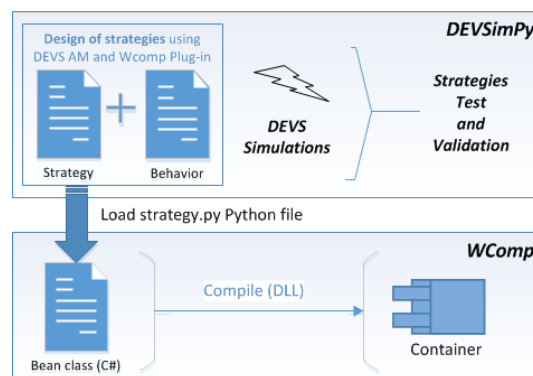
DEVSimPy

Design of strategies using DEVS AM and Wcomp Plug-in

Strategy

Behavior

DEVS Simulations

Strategies Test and Validation

Load strategy.py Python file

WComp

Bean class (C#)

Compile (DLL)

Container